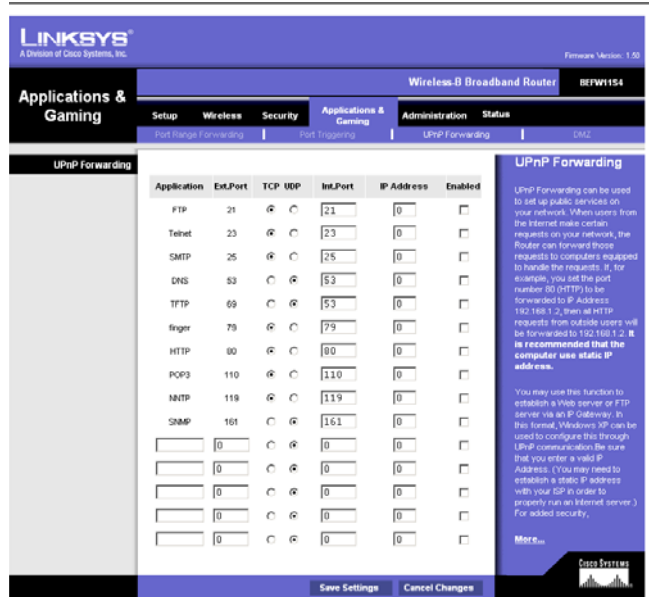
LINKSYS®
A Division of Cisco Systems, Inc.

Firmware Version: 1.50

Applications & Gaming

Wireless-B Broadband Router BEFW11S4

Setup | Wireless | Security | Applications & Gaming | Administration | Status

Port Range Forwarding | Port Triggering | UPnP Forwarding | DMZ

UPnP Forwarding

| Application | Ext.Port | TCP UDP | Int.Port | IP Address | Enabled |
|---|---|---|---|---|---|
| FTP | 21 | | 21 | 0 | |
| Telnet | 23 | | 23 | 0 | |
| SMTP | 25 | | 25 | 0 | |
| DNS | 53 | | 53 | 0 | |
| TFTP | 69 | | 53 | 0 | |
| finger | 79 | | 79 | 0 | |
| HTTP | 80 | | 80 | 0 | |
| POP3 | 110 | | 110 | 0 | |
| NNTP | 119 | | 119 | 0 | |
| SNMP | 161 | | 161 | 0 | |
| | 0 | | 0 | 0 | |
| | 0 | | 0 | 0 | |
| | 0 | | 0 | 0 | |
| | 0 | | 0 | 0 | |
| | 0 | | 0 | 0 | |

UPnP Forwarding

UPnP Forwarding can be used to set up public services on your network. When users from the Internet make certain requests on your network, the Router can forward those requests to computers equipped to handle the requests. If, for example, you set the port number 80 (HTTP) to be forwarded to IP Address 192.168.1.2, then all HTTP requests from outside users will be forwarded to 192.168.1.2. It is recommended that the computer use static IP address.

You may use this function to establish a Web server or FTP server via an IP Gateway. In this format, Windows XP can be used to configure this through UPnP communication Be sure that you enter a valid IP Address. (You may need to establish a static IP address with your ISP in order to properly run an Internet server.) For added security,

More...

Cisco Systems

Save Settings Cancel Changes